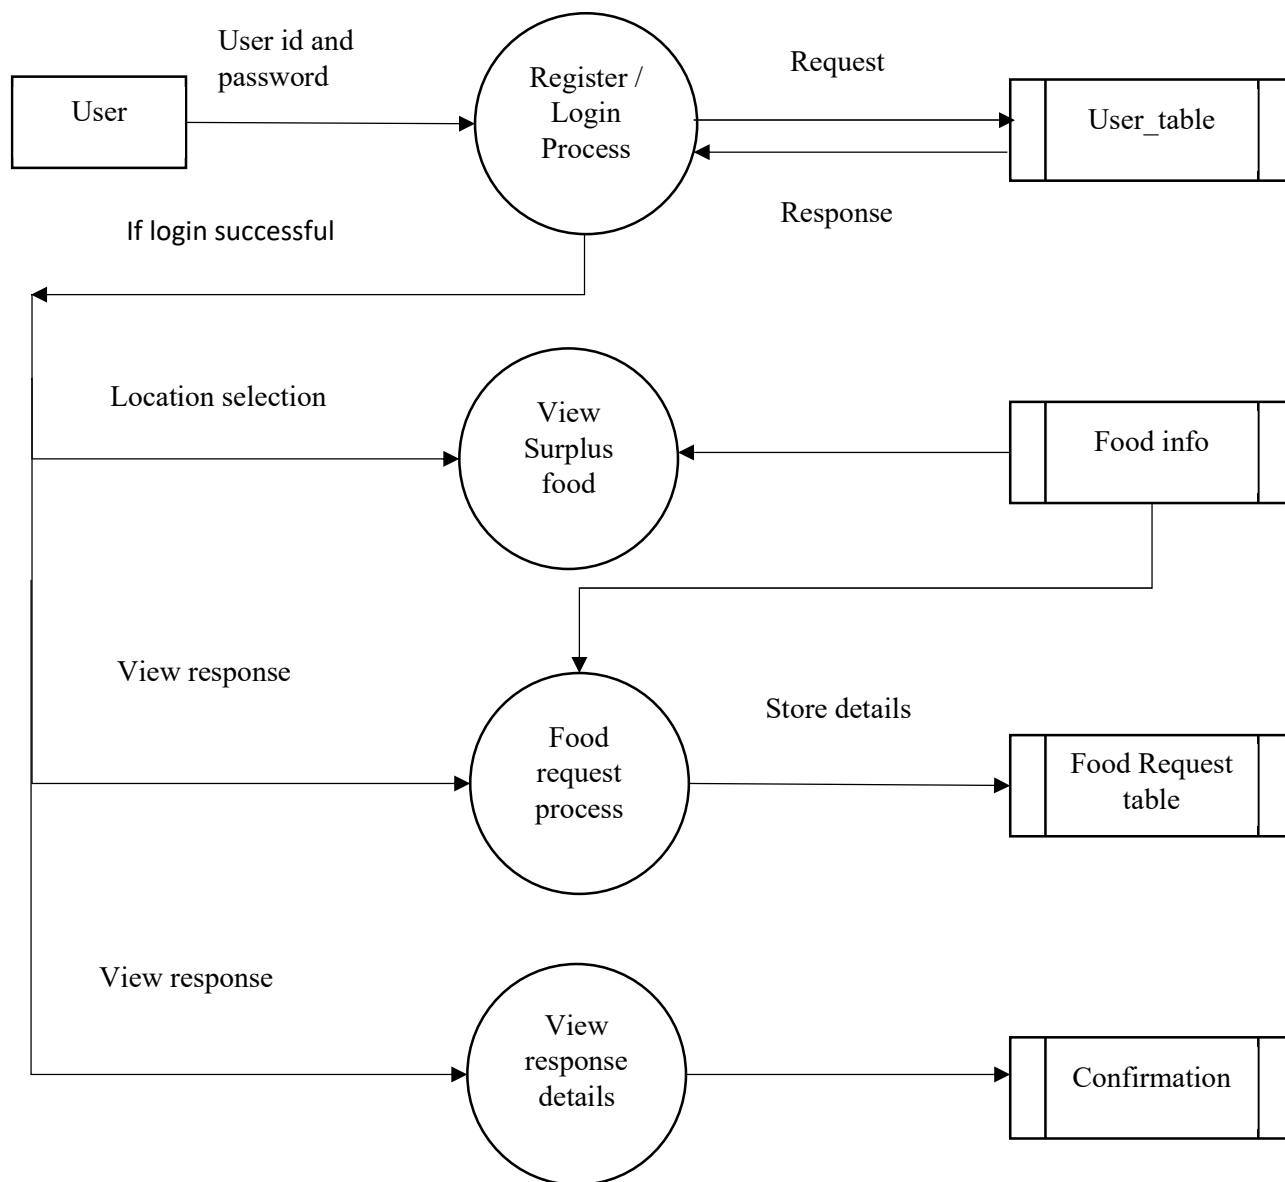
User id and password

User

Register / Login Process

Request

User_table

Response

If login successful

Location selection

View Surplus food

Food info

View response

Store details

Food request process

Food Request table

View response

View response details

Confirmation